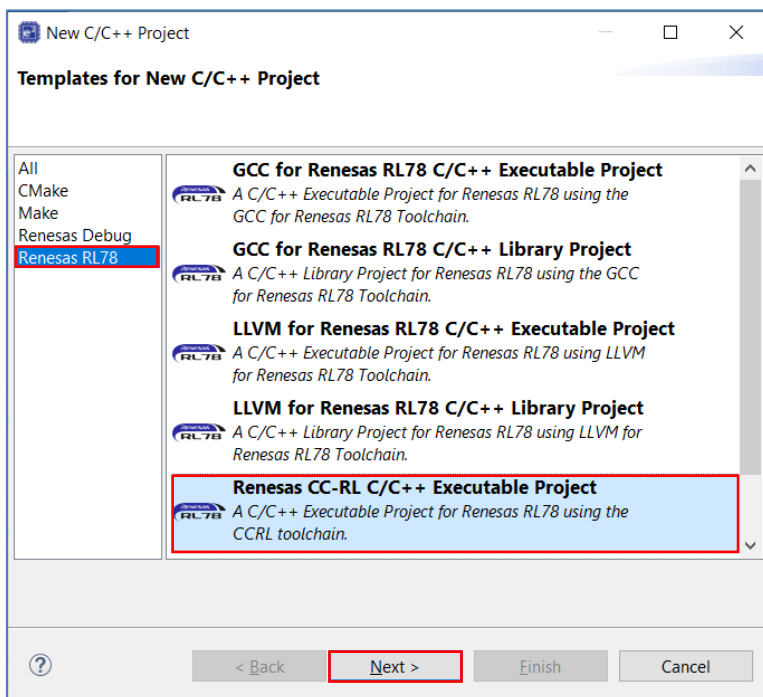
New C/C++ Project

Templates for New C/C++ Project

All
CMake
Make
Renesas Debug
Renesas RL78

GCC for Renesas RL78 C/C++ Executable Project
A C/C++ Executable Project for Renesas RL78 using the GCC for Renesas RL78 Toolchain.

GCC for Renesas RL78 C/C++ Library Project
A C/C++ Library Project for Renesas RL78 using the GCC for Renesas RL78 Toolchain.

LLVM for Renesas RL78 C/C++ Executable Project
A C/C++ Executable Project for Renesas RL78 using LLVM for Renesas RL78 Toolchain.

LLVM for Renesas RL78 C/C++ Library Project
A C/C++ Library Project for Renesas RL78 using LLVM for Renesas RL78 Toolchain.

Renesas CC-RL C/C++ Executable Project
A C/C++ Executable Project for Renesas RL78 using the CCRL toolchain.

?

< Back

Next >

Finish

Cancel